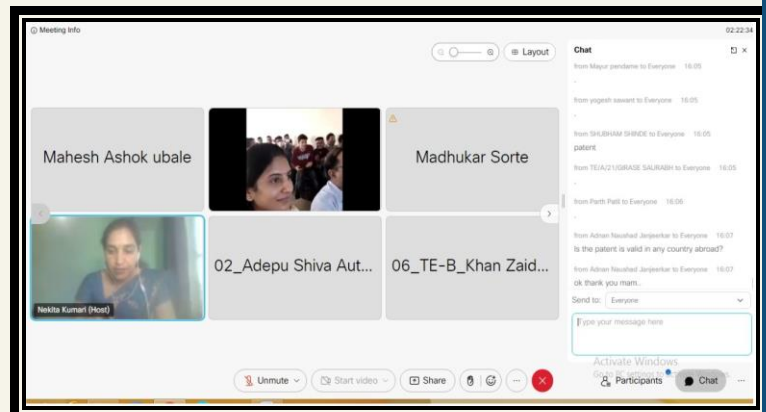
Meeting Info

02:22:34

Layout

Chat

from Mayur pendame to Everyone 16:05

-

from yogesh sawant to Everyone 16:05

-

from SHUBHAM SHINDE to Everyone 16:05

patent

from TEJA/21/SIRASE SAURABH to Everyone 16:05

-

from Parth Patil to Everyone 16:06

-

from Adnan Naushad Jenjeerkar to Everyone 16:07

Is the patent is valid in any country abroad?

from Adnan Naushad Jenjeerkar to Everyone 16:07

ok thank you mam..

Send to: Everyone

Type your message here

Mahesh Ashok ubale

Madhukar Sorte

Nekita Kumari (Host)

02_Adepu Shiva Aut...

06_TE-B_Khan Zaid...

Unmute

Start video

Share

Activate Windows

Go to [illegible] settings to activate Windows.

Participants

Chat